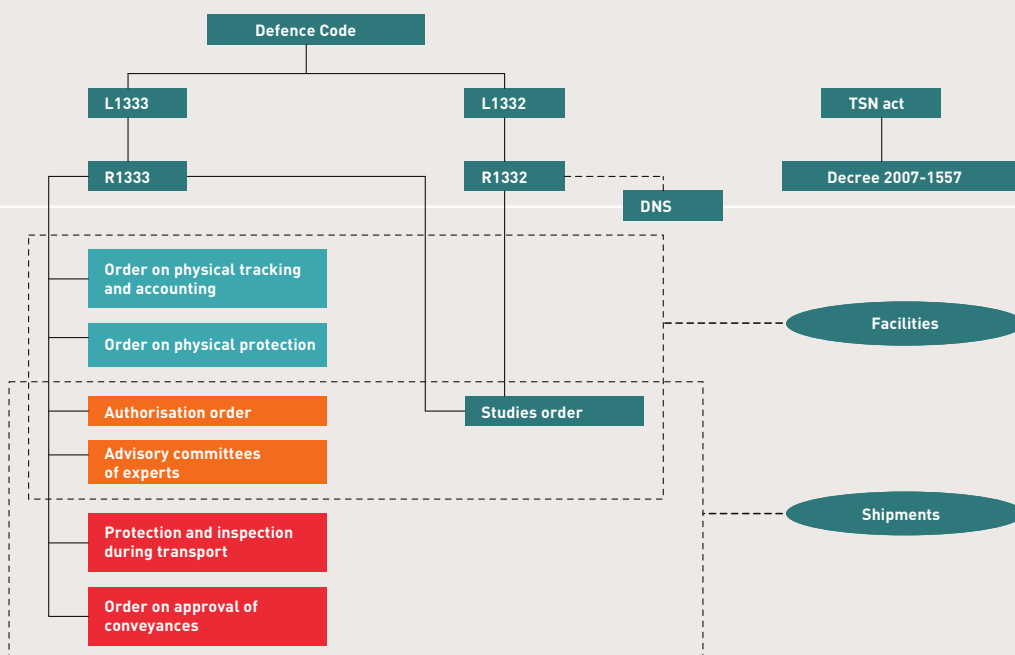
Defence Code

L1333

L1332

TSN act

R1333

R1332

Decree 2007-1557

DNS

Order on physical tracking and accounting

Order on physical protection

Facilities

Authorisation order

Studies order

Advisory committees of experts

Shipments

Protection and inspection during transport

Order on approval of conveyances